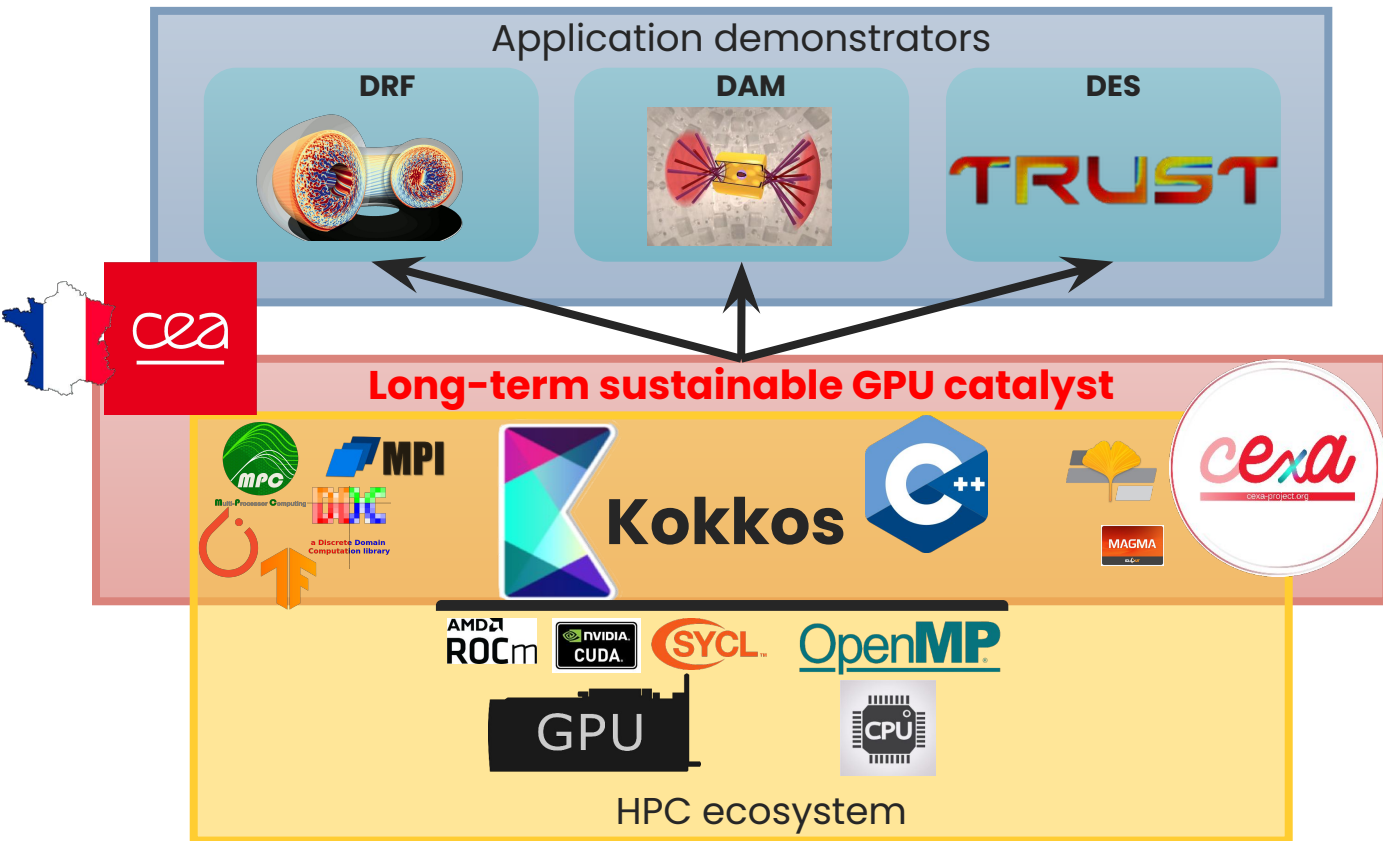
Application demonstrators

DRF

DAM

DES

TRUST

cea

Long-term sustainable GPU catalyst

MPC
Multi-Processor Computing

MPI

DDC
a Discrete Domain Computation library

Kokkos

C++

MAGMA

cexa
cexa-project.org

AMD ROCm

NVIDIA CUDA

SYCL

OpenMP

GPU

CPU

HPC ecosystem